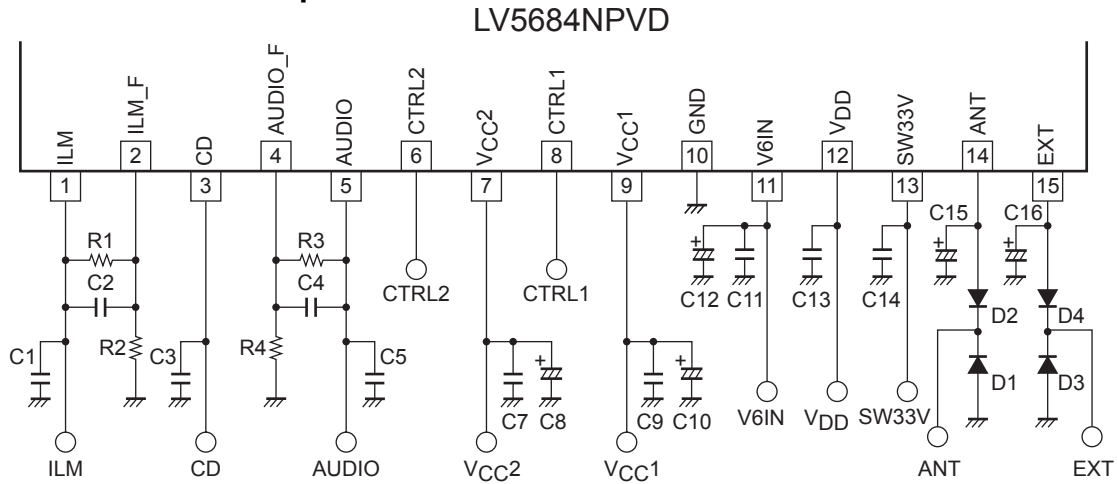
LV5684NPVD

ILM
1
ILM_F
2
CD
3
AUDIO_F
4
AUDIO
5
CTRL2
6
$V_{CC}2$
7
CTRL1
8
$V_{CC}1$
9
GND
10
V6IN
11
$V_{DD}$
12
SW33V
13
ANT
14
EXT
15

R1
C2
R2
C1
C3
R3
C4
R4
C5
CTRL2
CTRL1
C7
C8
C9
C10
C12
C11
C13
C14
C15
C16
D2
D1
D4
D3

ILM
CD
AUDIO
$V_{CC}2$
$V_{CC}1$
V6IN
$V_{DD}$
SW33V
ANT
EXT